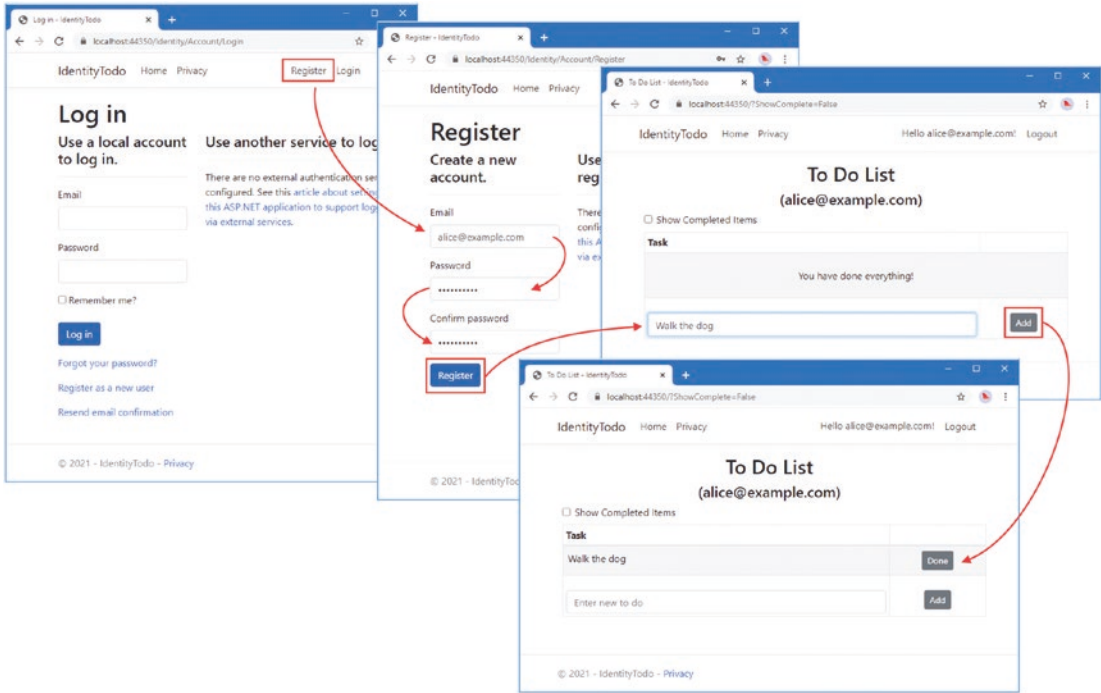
Log in - IdentityTodo
localhost:44350/Identity/Account/Login

IdentityTodo Home Privacy Register Login

Log in

Use a local account to log in.

Use another service to log

There are no external authentication ser configured. See this article about set this ASP.NET application to support log via external services.

Email

Password

Remember me?

Log in

Forgot your password?

Register as a new user

Resend email confirmation

© 2021 - IdentityTodo - Privacy

Register - IdentityTodo
localhost:44350/Identity/Account/Register

IdentityTodo Home Privacy

Register

Create a new account.

Use reg

There confi this A via ex

Email
alice@example.com

Password
••••••••••

Confirm password
••••••••••

Register

© 2021 - IdentityTo

To Do List - IdentityTodo
localhost:44350/?ShowComplete=False

IdentityTodo Home Privacy Hello alice@example.com! Logout

To Do List
(alice@example.com)

Show Completed Items

| Task | |
|---|---|
| You have done everything! | |
| Walk the dog | Add |

To Do List - IdentityTodo
localhost:44350/?ShowComplete=False

IdentityTodo Home Privacy Hello alice@example.com! Logout

To Do List
(alice@example.com)

Show Completed Items

| Task | |
|---|---|
| Walk the dog | Done |
| Enter new to do | Add |

© 2021 - IdentityTodo - Privacy